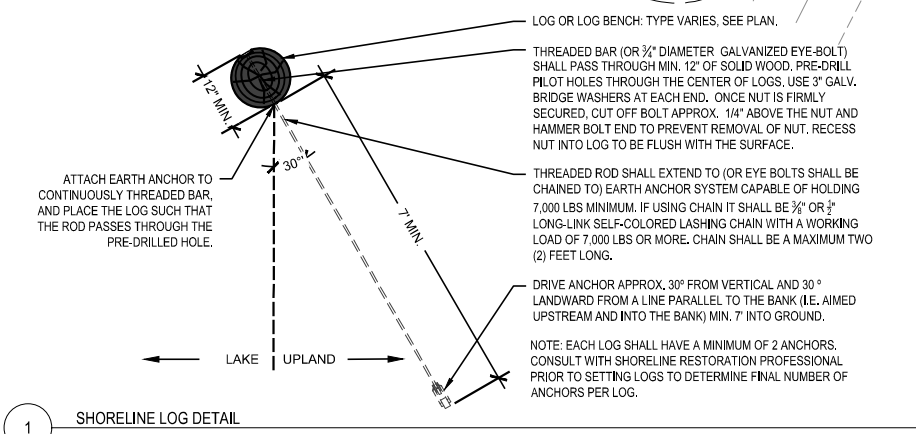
LOG OR LOG BENCH: TYPE VARIES, SEE PLAN.

THREADED BAR (OR $\frac{3}{4}$" DIAMETER GALVANIZED EYE-BOLT) SHALL PASS THROUGH MIN. 12" OF SOLID WOOD. PRE-DRILL PILOT HOLES THROUGH THE CENTER OF LOGS, USE 3" GALV. BRIDGE WASHERS AT EACH END. ONCE NUT IS FIRMLY SECURED, CUT OFF BOLT APPROX. 1/4" ABOVE THE NUT AND HAMMER BOLT END TO PREVENT REMOVAL OF NUT. RECESS NUT INTO LOG TO BE FLUSH WITH THE SURFACE.

12" MIN.

ATTACH EARTH ANCHOR TO CONTINUOUSLY THREADED BAR, AND PLACE THE LOG SUCH THAT THE ROD PASSES THROUGH THE PRE-DRILLED HOLE.

30°

7' MIN.

THREADED ROD SHALL EXTEND TO (OR EYE BOLTS SHALL BE CHAINED TO) EARTH ANCHOR SYSTEM CAPABLE OF HOLDING 7,000 LBS MINIMUM. IF USING CHAIN IT SHALL BE $\frac{3}{8}$" OR $\frac{1}{2}$" LONG-LINK SELF-COLORED LASHING CHAIN WITH A WORKING LOAD OF 7,000 LBS OR MORE. CHAIN SHALL BE A MAXIMUM TWO (2) FEET LONG.

DRIVE ANCHOR APPROX. 30° FROM VERTICAL AND 30 ° LANDWARD FROM A LINE PARALLEL TO THE BANK (I.E. AIMED UPSTREAM AND INTO THE BANK) MIN. 7' INTO GROUND.

LAKE UPLAND

NOTE: EACH LOG SHALL HAVE A MINIMUM OF 2 ANCHORS. CONSULT WITH SHORELINE RESTORATION PROFESSIONAL PRIOR TO SETTING LOGS TO DETERMINE FINAL NUMBER OF ANCHORS PER LOG.

1 SHORELINE LOG DETAIL